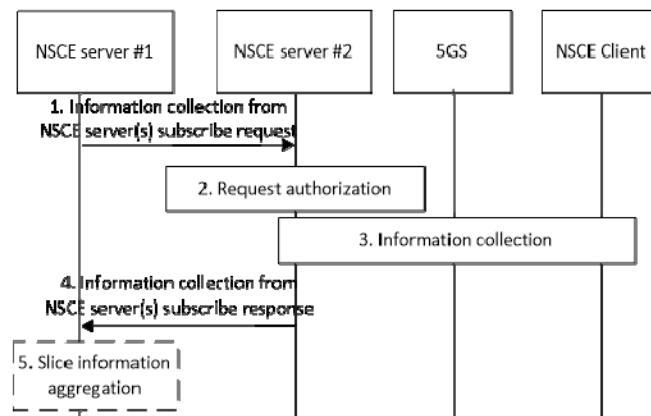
NSCE server #1

NSCE server #2

5GS

NSCE Client

1. Information collection from NSCE server(s) subscribe request

2. Request authorization

3. Information collection

4. Information collection from NSCE server(s) subscribe response

5. Slice information aggregation